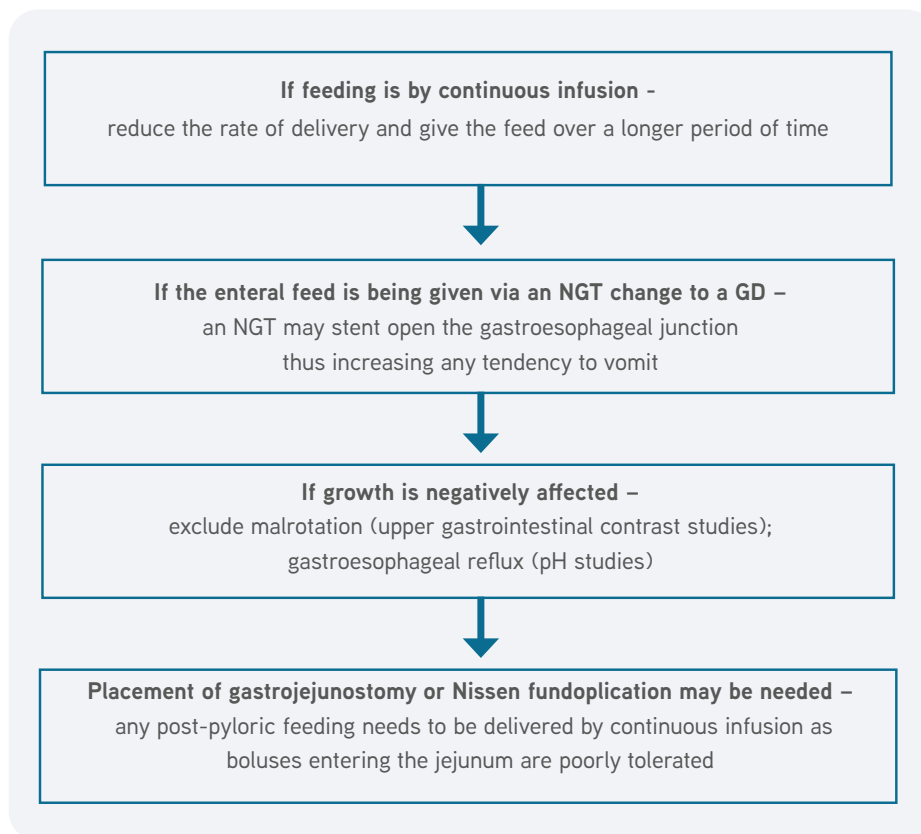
**If feeding is by continuous infusion -**
reduce the rate of delivery and give the feed over a longer period of time

**If the enteral feed is being given via an NGT change to a GD –**
an NGT may stent open the gastroesophageal junction thus increasing any tendency to vomit

**If growth is negatively affected –**
exclude malrotation (upper gastrointestinal contrast studies); gastroesophageal reflux (pH studies)

**Placement of gastrojejunostomy or Nissen fundoplication may be needed –**
any post-pyloric feeding needs to be delivered by continuous infusion as boluses entering the jejunum are poorly tolerated